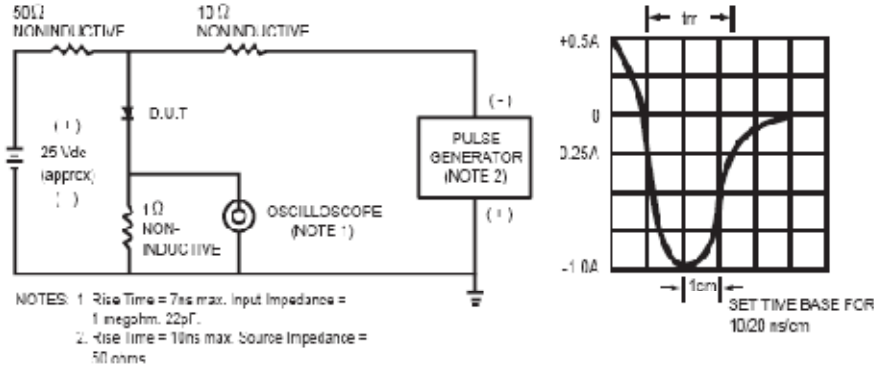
50Ω
NONINDUCTIVE

10 Ω
NONINDUCTIVE

D.U.T

(+)
25 Vdc
(approx)
(-)

1 Ω
NON-
INDUCTIVE

OSCILLOSCOPE
(NOTE 1)

(-)
PULSE
GENERATOR
(NOTE 2)
(+)

NOTES: 1. Rise Time = 7ns max. Input Impedance = 1 megohm. 22pF.
2. Rise Time = 10ns max. Source Impedance = 50 ohms.

trr

+0.5A

0

0.25A

-1.0A

1cm

SET TIME BASE FOR 10/20 ns/cm